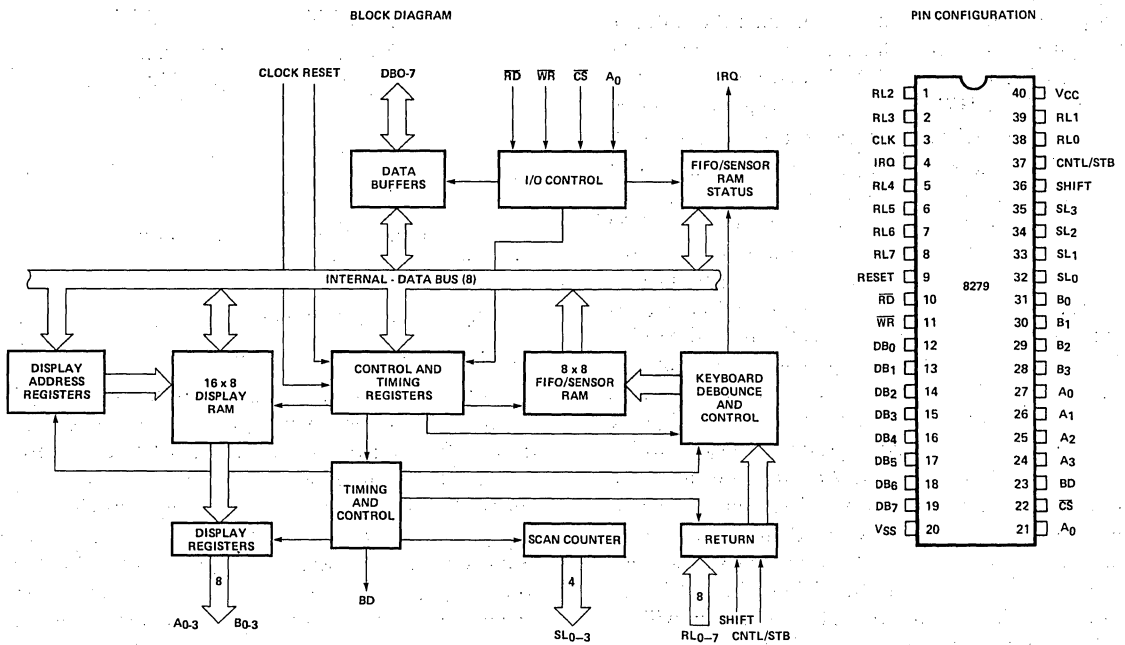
BLOCK DIAGRAM

CLOCK RESET

DBO-7

$\overline{RD}$ $\overline{WR}$ $\overline{CS}$ $A_0$

IRQ

DATA BUFFERS

I/O CONTROL

FIFO/SENSOR RAM STATUS

INTERNAL - DATA BUS (8)

DISPLAY ADDRESS REGISTERS

16 x 8 DISPLAY RAM

CONTROL AND TIMING REGISTERS

8 x 8 FIFO/SENSOR RAM

KEYBOARD DEBOUNCE AND CONTROL

TIMING AND CONTROL

DISPLAY REGISTERS

SCAN COUNTER

RETURN

8

$A_{0-3}$ $B_{0-3}$

BD

4

$SL_{0-3}$

8

$RL_{0-7}$

SHIFT

CNTL/STB

PIN CONFIGURATION

| | | | |
|---|---|---|---|
| RL2 | 1 | 40 | $V_{CC}$ |
| RL3 | 2 | 39 | RL1 |
| CLK | 3 | 38 | RL0 |
| IRQ | 4 | 37 | CNTL/STB |
| RL4 | 5 | 36 | SHIFT |
| RL5 | 6 | 35 | $SL_3$ |
| RL6 | 7 | 34 | $SL_2$ |
| RL7 | 8 | 33 | $SL_1$ |
| RESET | 9 | 32 | $SL_0$ |
| $\overline{RD}$ | 10 | 31 | $B_0$ |
| $\overline{WR}$ | 11 | 30 | $B_1$ |
| $DB_0$ | 12 | 29 | $B_2$ |
| $DB_1$ | 13 | 28 | $B_3$ |
| $DB_2$ | 14 | 27 | $A_0$ |
| $DB_3$ | 15 | 26 | $A_1$ |
| $DB_4$ | 16 | 25 | $A_2$ |
| $DB_5$ | 17 | 24 | $A_3$ |
| $DB_6$ | 18 | 23 | BD |
| $DB_7$ | 19 | 22 | $\overline{CS}$ |
| $V_{SS}$ | 20 | 21 | $A_0$ |

8279